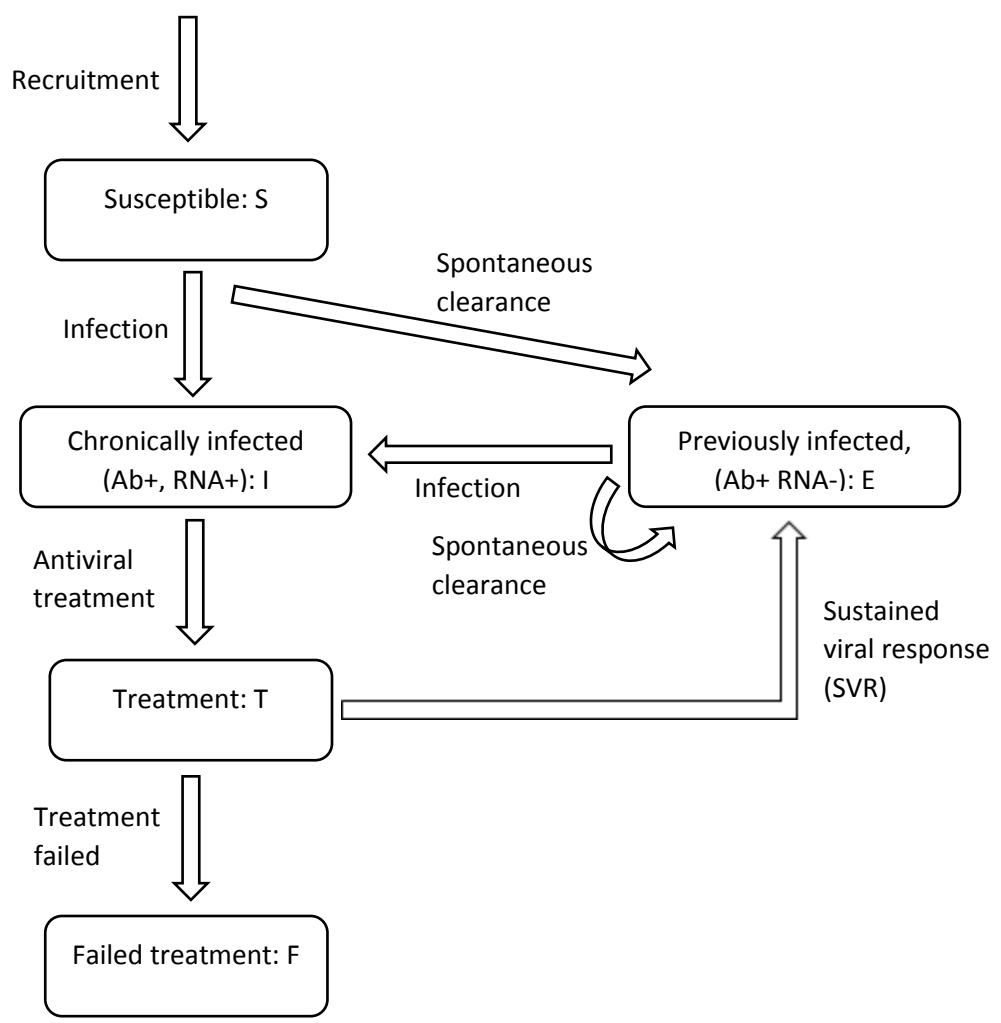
Recruitment

Susceptible: S

Spontaneous clearance

Infection

Chronically infected (Ab+, RNA+): I

Infection

Previously infected, (Ab+ RNA-): E

Spontaneous clearance

Antiviral treatment

Sustained viral response (SVR)

Treatment: T

Treatment failed

Failed treatment: F